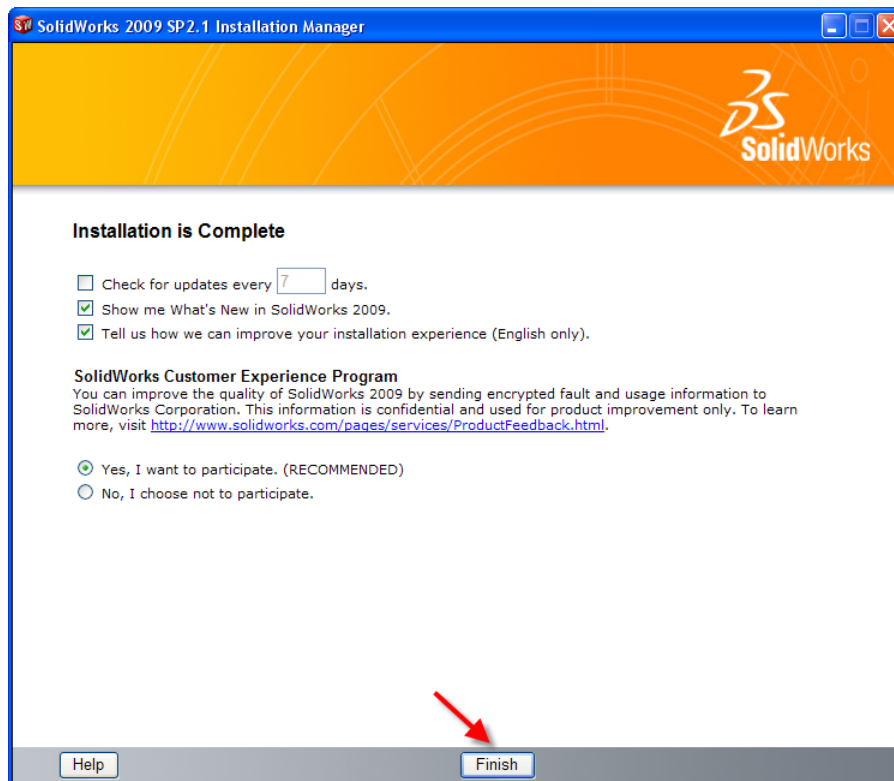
SolidWorks 2009 SP2.1 Installation Manager

SolidWorks

Installation is Complete

Check for updates every 7 days.
Show me What's New in SolidWorks 2009.
Tell us how we can improve your installation experience (English only).

SolidWorks Customer Experience Program
You can improve the quality of SolidWorks 2009 by sending encrypted fault and usage information to SolidWorks Corporation. This information is confidential and used for product improvement only. To learn more, visit http://www.solidworks.com/pages/services/ProductFeedback.html.

Yes, I want to participate. (RECOMMENDED)
No, I choose not to participate.

Help
Finish